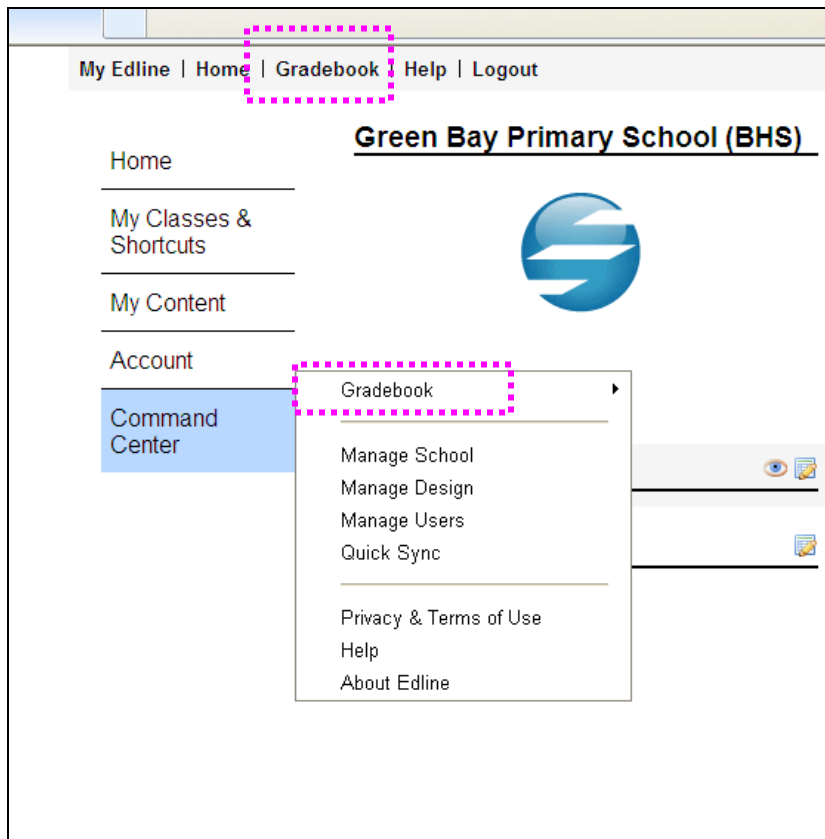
My Edline | Home | Gradebook | Help | Logout

Home

My Classes & Shortcuts

My Content

Account

Command Center

Green Bay Primary School (BHS)

Gradebook

Manage School
Manage Design
Manage Users
Quick Sync

Privacy & Terms of Use
Help
About Edline